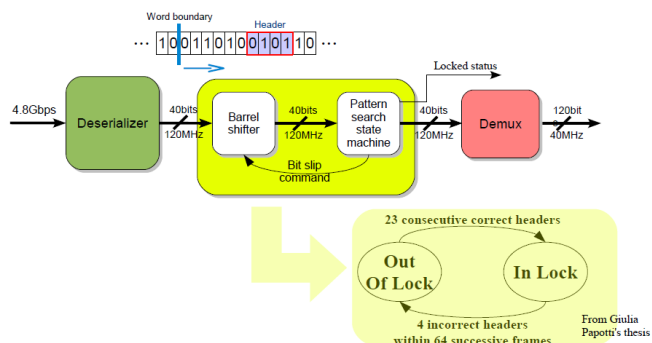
Word boundary

Header

··· 1 0 0 1 1 0 1 0 0 1 0 1 1 0 ···

Locked status

4.8Gbps

Deserializer

40bits

120MHz

Barrel shifter

40bits

120MHz

Pattern search state machine

Bit slip command

40bits

120MHz

Demux

120bit

40MHz

23 consecutive correct headers

Out Of Lock

In Lock

4 incorrect headers within 64 successive frames

From Giulia Papotti's thesis